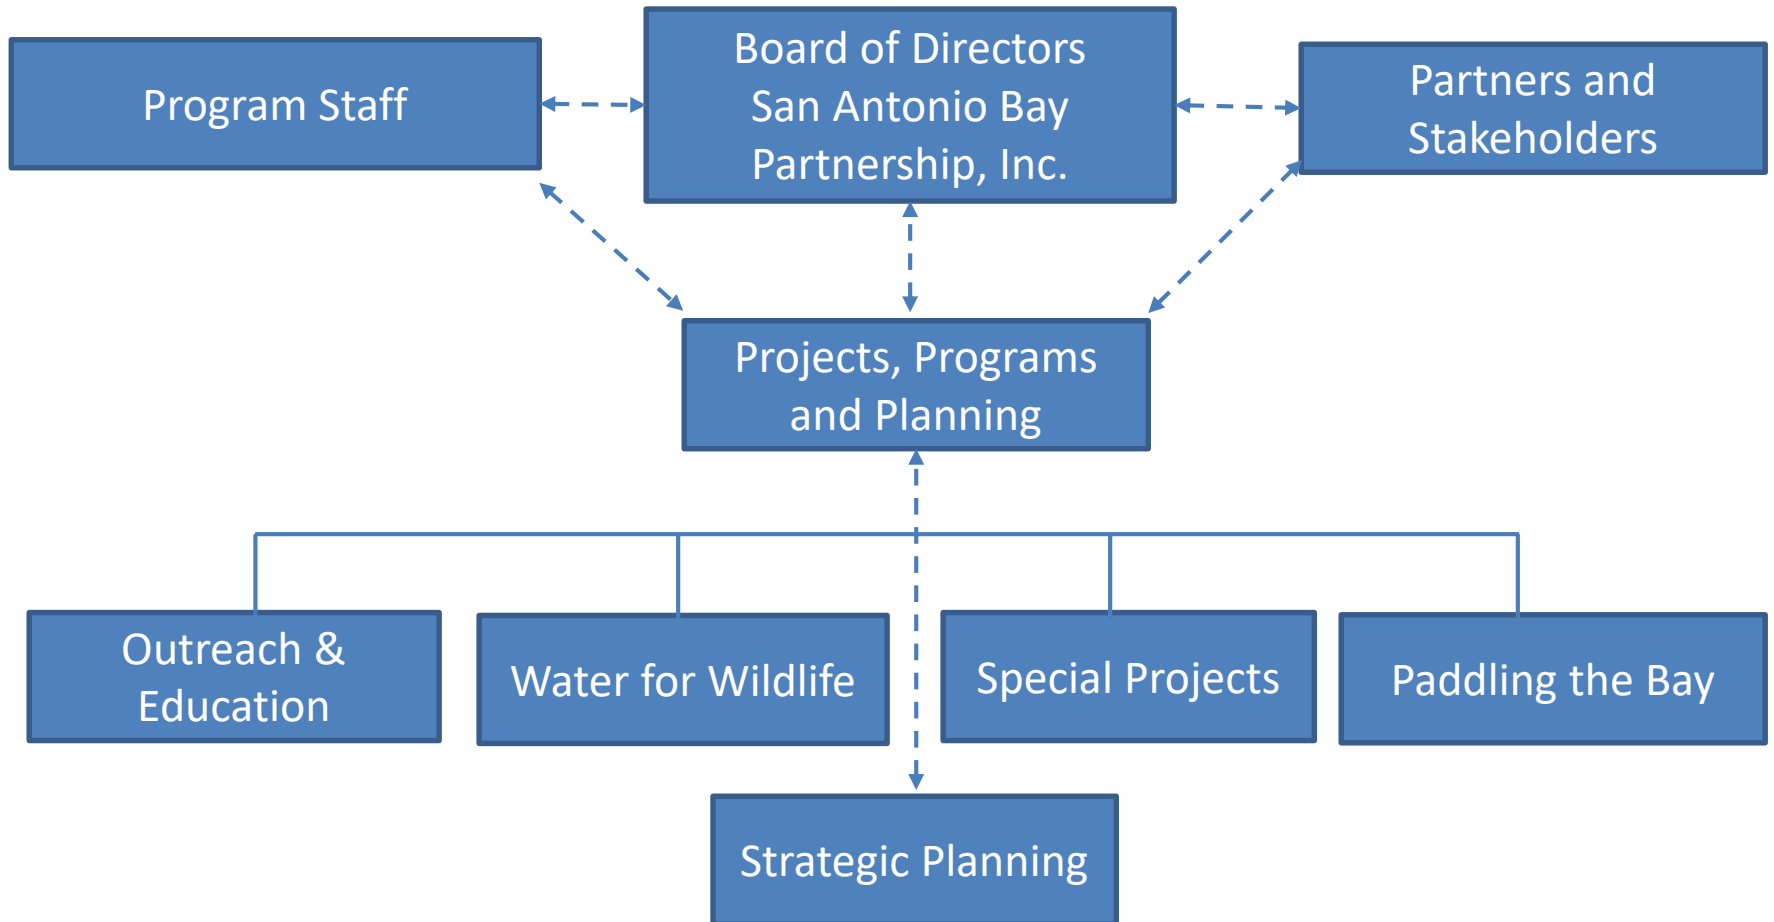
Program Staff

Board of Directors San Antonio Bay Partnership, Inc.

Partners and Stakeholders

Projects, Programs and Planning

Outreach & Education

Water for Wildlife

Special Projects

Paddling the Bay

Strategic Planning